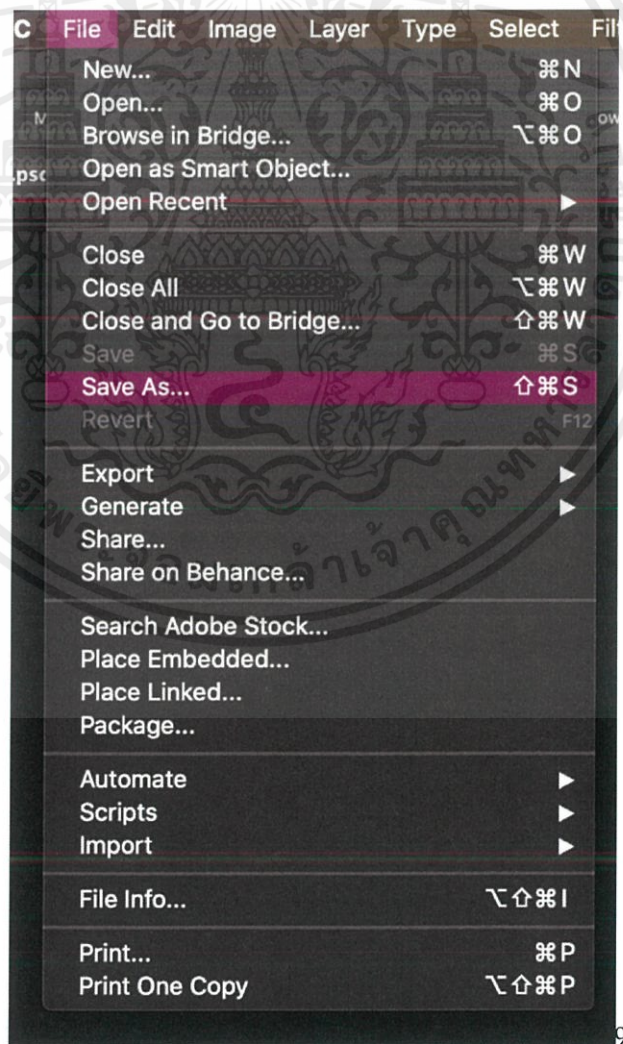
C File Edit Image Layer Type Select Fil

M

ow

psc

New... ⌘N
Open... ⌘O
Browse in Bridge... ⌥⌘O
Open as Smart Object...
Open Recent ▶

Close ⌘W
Close All ⌥⌘W
Close and Go to Bridge... ⇧⌘W
Save ⌘S
Save As... ⇧⌘S
Revert F12

Export ▶
Generate ▶
Share...
Share on Behance...

Search Adobe Stock...
Place Embedded...
Place Linked...
Package...

Automate ▶
Scripts ▶
Import ▶

File Info... ⌥⇧⌘I

Print... ⌘P
Print One Copy ⌥⇧⌘P

9